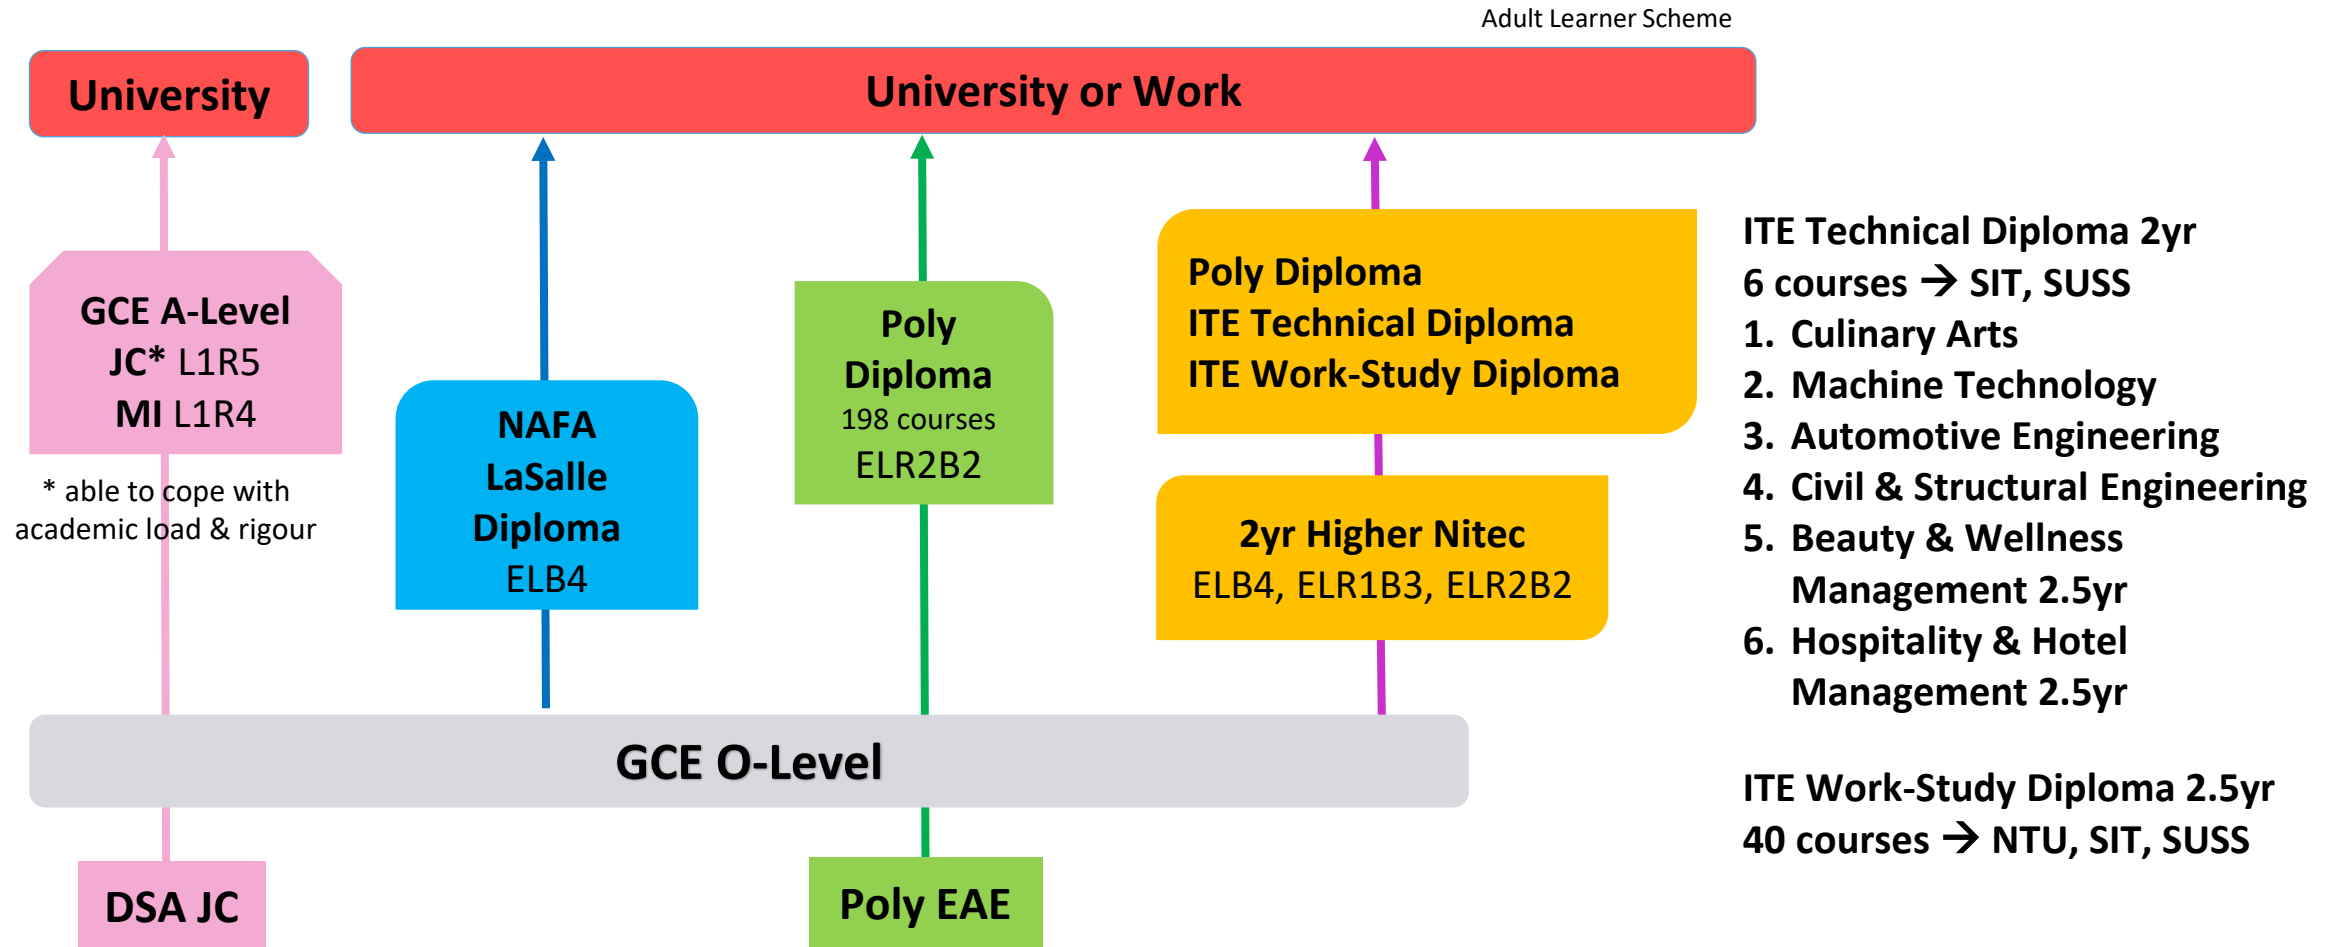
Adult Learner Scheme

University

University or Work

GCE A-Level
JC* L1R5
MI L1R4

* able to cope with academic load & rigour

NAFA
LaSalle
Diploma
ELB4

Poly
Diploma
198 courses
ELR2B2

Poly Diploma
ITE Technical Diploma
ITE Work-Study Diploma

2yr Higher Nitec
ELB4, ELR1B3, ELR2B2

ITE Technical Diploma 2yr
6 courses → SIT, SUSS
1. Culinary Arts
2. Machine Technology
3. Automotive Engineering
4. Civil & Structural Engineering
5. Beauty & Wellness Management 2.5yr
6. Hospitality & Hotel Management 2.5yr

ITE Work-Study Diploma 2.5yr
40 courses → NTU, SIT, SUSS

GCE O-Level

DSA JC

Poly EAE